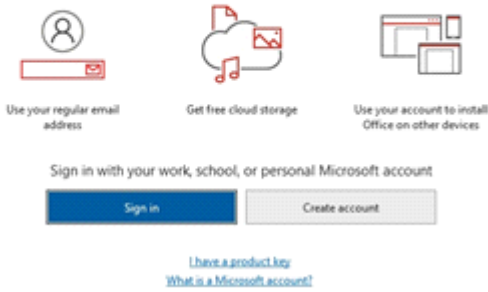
Use your regular email address

Get free cloud storage

Use your account to install Office on other devices

Sign in with your work, school, or personal Microsoft account

Sign in

Create account

I have a product key

What is a Microsoft account?